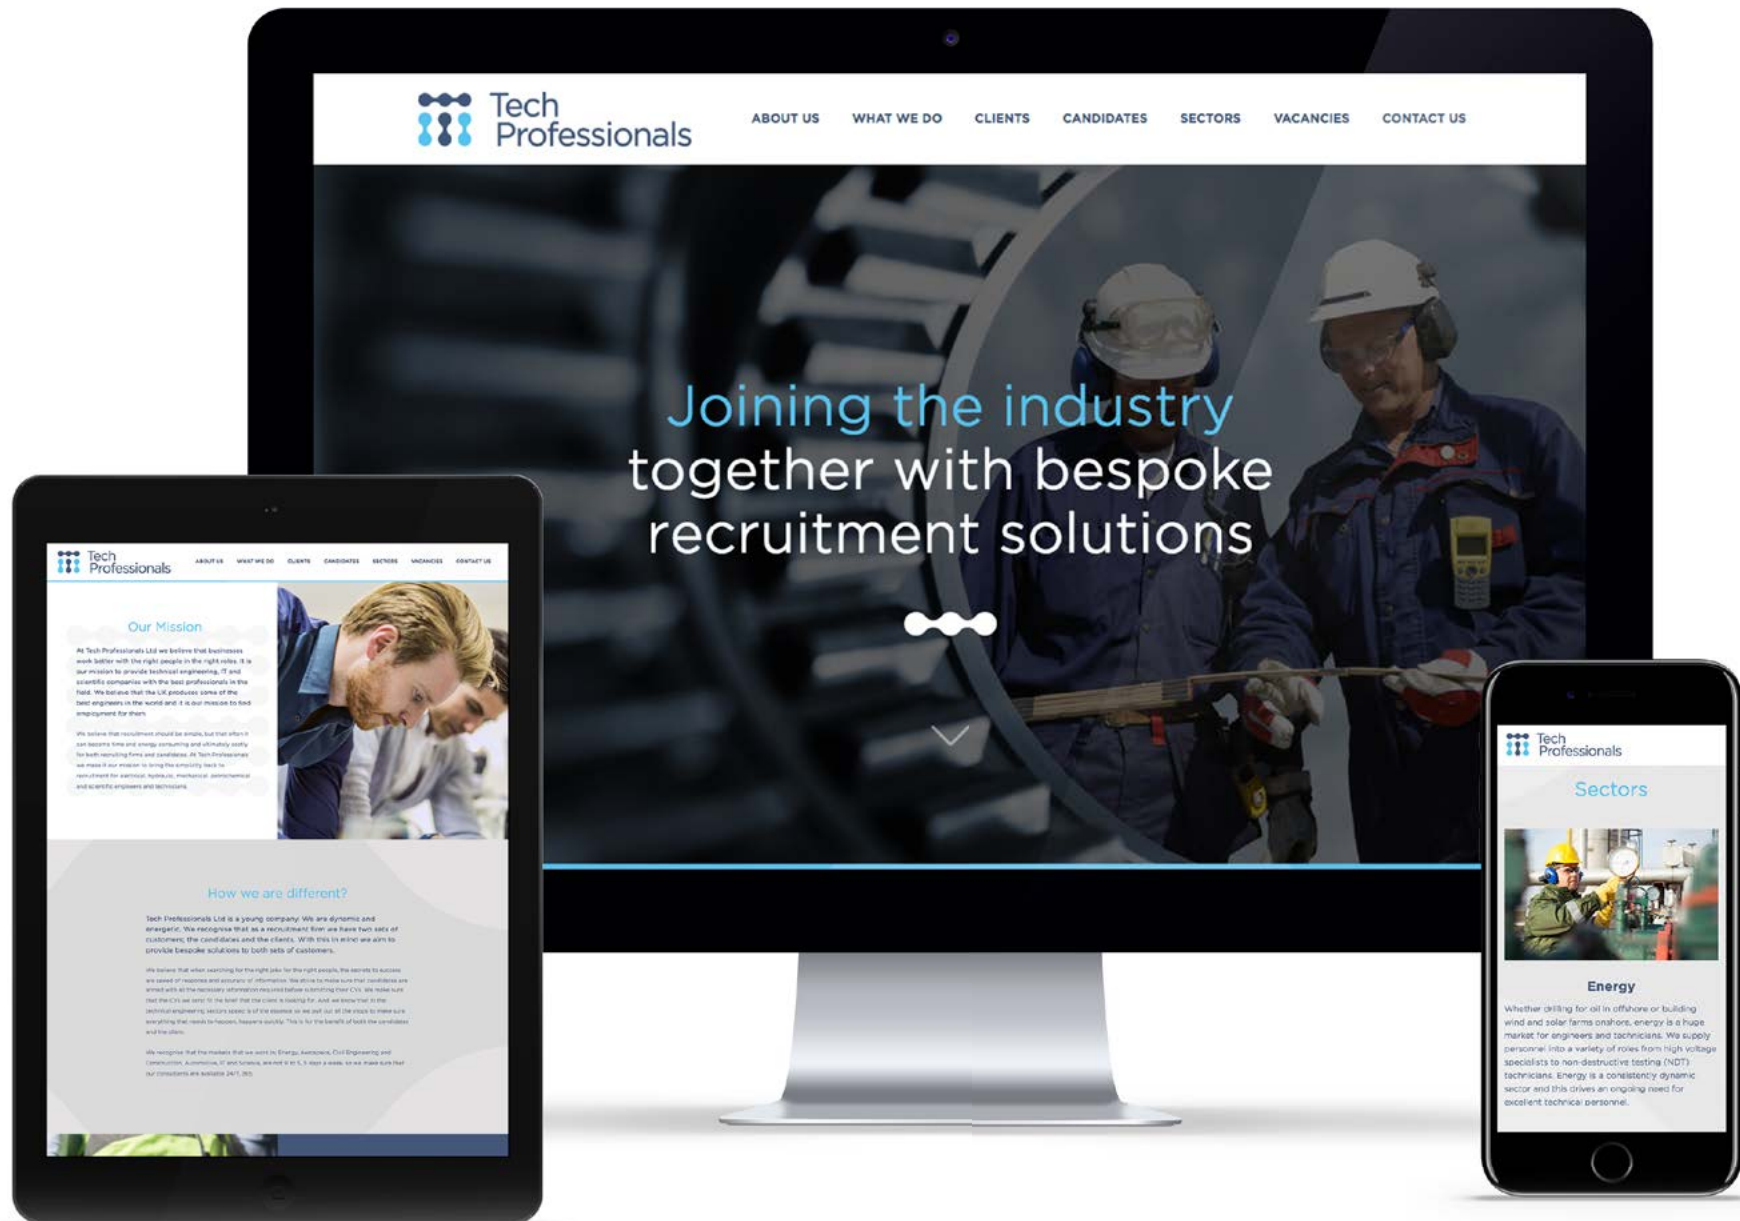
Tech Professionals

ABOUT US WHAT WE DO CLIENTS CANDIDATES SECTORS VACANCIES CONTACT US

Joining the industry together with bespoke recruitment solutions

Tech Professionals

ABOUT US WHAT WE DO CLIENTS CANDIDATES SECTORS VACANCIES CONTACT US

Our Mission

At Tech Professionals Ltd we believe that businesses work better with the right people in the right roles. It is our mission to provide technical engineering, IT and scientific companies with the best professionals in the field. We believe that the UK produces some of the best engineers in the world and it is our mission to find employment for them.

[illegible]

How we are different?

Tech Professionals Ltd is a young company. We are dynamic and energetic. We recognise that as a recruitment firm we have two sets of customers; the candidates and the clients. With this in mind we aim to provide bespoke solutions to both sets of customers.

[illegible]

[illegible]

Tech Professionals

Sectors

Energy

Whether drilling for oil in offshore or building wind and solar farms onshore, energy is a huge market for engineers and technicians. We supply personnel into a variety of roles from high voltage specialists to non-destructive testing (NDT) technicians. Energy is a consistently dynamic sector and this drives an ongoing need for excellent technical personnel.